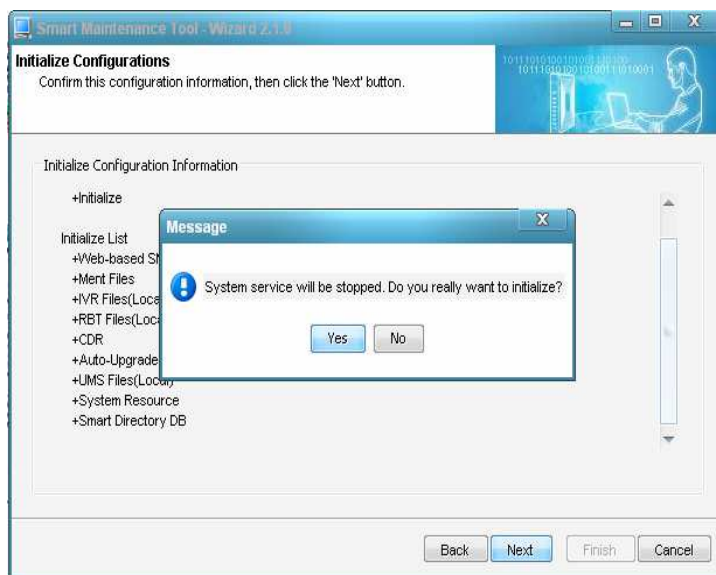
Smart Maintenance Tool - Wizard 2.1.0

Initialize Configurations
Confirm this configuration information, then click the 'Next' button.

Initialize Configuration Information

+Initialize

Initialize List
+Web-based S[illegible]
+Ment Files
+IVR Files(Loca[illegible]
+RBT Files(Loc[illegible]
+CDR
+Auto-Upgrade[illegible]
+UMS Files(Local)
+System Resource
+Smart Directory DB

Message
System service will be stopped. Do you really want to initialize?
Yes No

Back Next Finish Cancel